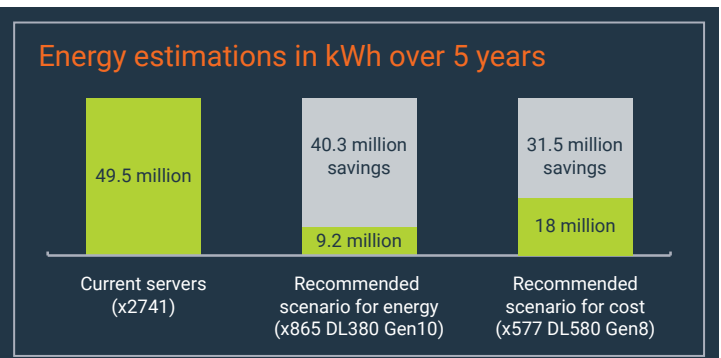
Energy estimations in kWh over 5 years

49.5 million

40.3 million savings

9.2 million

31.5 million savings

18 million

Current servers (x2741)

Recommended scenario for energy (x865 DL380 Gen10)

Recommended scenario for cost (x577 DL580 Gen8)